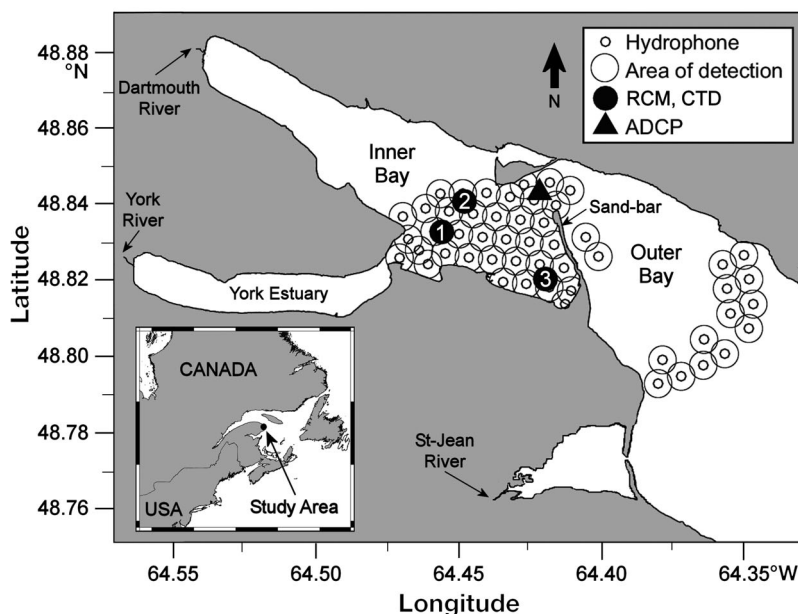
Hydrophone
Area of detection
RCM, CTD
ADCP
N

48.88
°N
48.86
48.84
48.82
48.80
48.78
48.76

Latitude

Dartmouth River
York River
Inner Bay
Sand-bar
Outer Bay
York Estuary
1
2
3
CANADA
USA
Study Area
St-Jean River

64.55
64.50
64.45
64.40
64.35°W
Longitude